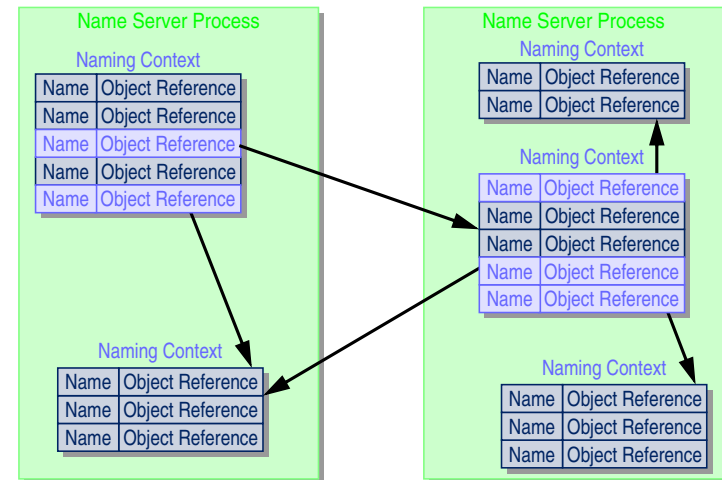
Name Server Process

Naming Context

| Name | Object Reference |
|---|---|
| Name | Object Reference |
| Name | Object Reference |
| Name | Object Reference |
| Name | Object Reference |

Naming Context

| Name | Object Reference |
|---|---|
| Name | Object Reference |
| Name | Object Reference |

Name Server Process

Naming Context

| Name | Object Reference |
|---|---|
| Name | Object Reference |

Naming Context

| Name | Object Reference |
|---|---|
| Name | Object Reference |
| Name | Object Reference |
| Name | Object Reference |
| Name | Object Reference |

Naming Context

| Name | Object Reference |
|---|---|
| Name | Object Reference |
| Name | Object Reference |